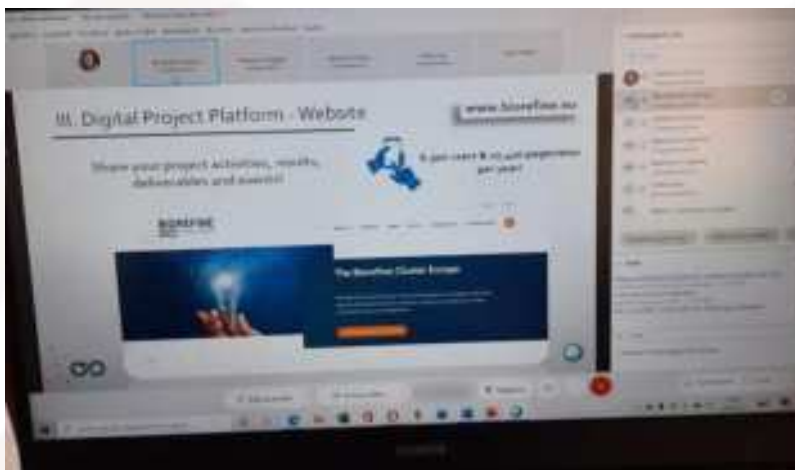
III. Digital Project Platform - Website

www.biorefine.eu

Share your project activities, results, deliverables and events!

6 per users & 10,000 pageviews per year!

BIOREFINE

The BioRefine Cluster Europe

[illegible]